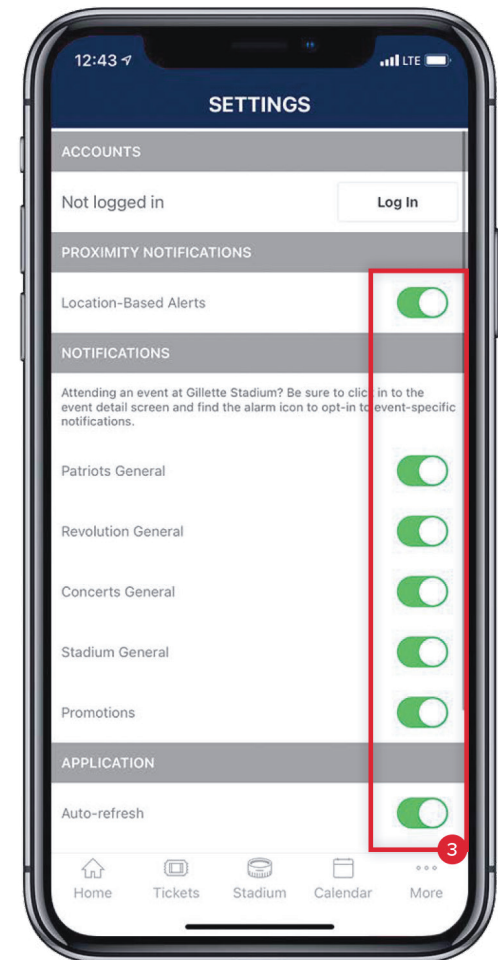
12:43
LTE

SETTINGS

ACCOUNTS

Not logged in

Log In

PROXIMITY NOTIFICATIONS

Location-Based Alerts

NOTIFICATIONS

Attending an event at Gillette Stadium? Be sure to click in to the event detail screen and find the alarm icon to opt-in to event-specific notifications.

Patriots General

Revolution General

Concerts General

Stadium General

Promotions

APPLICATION

Auto-refresh

3

Home
Tickets
Stadium
Calendar
More